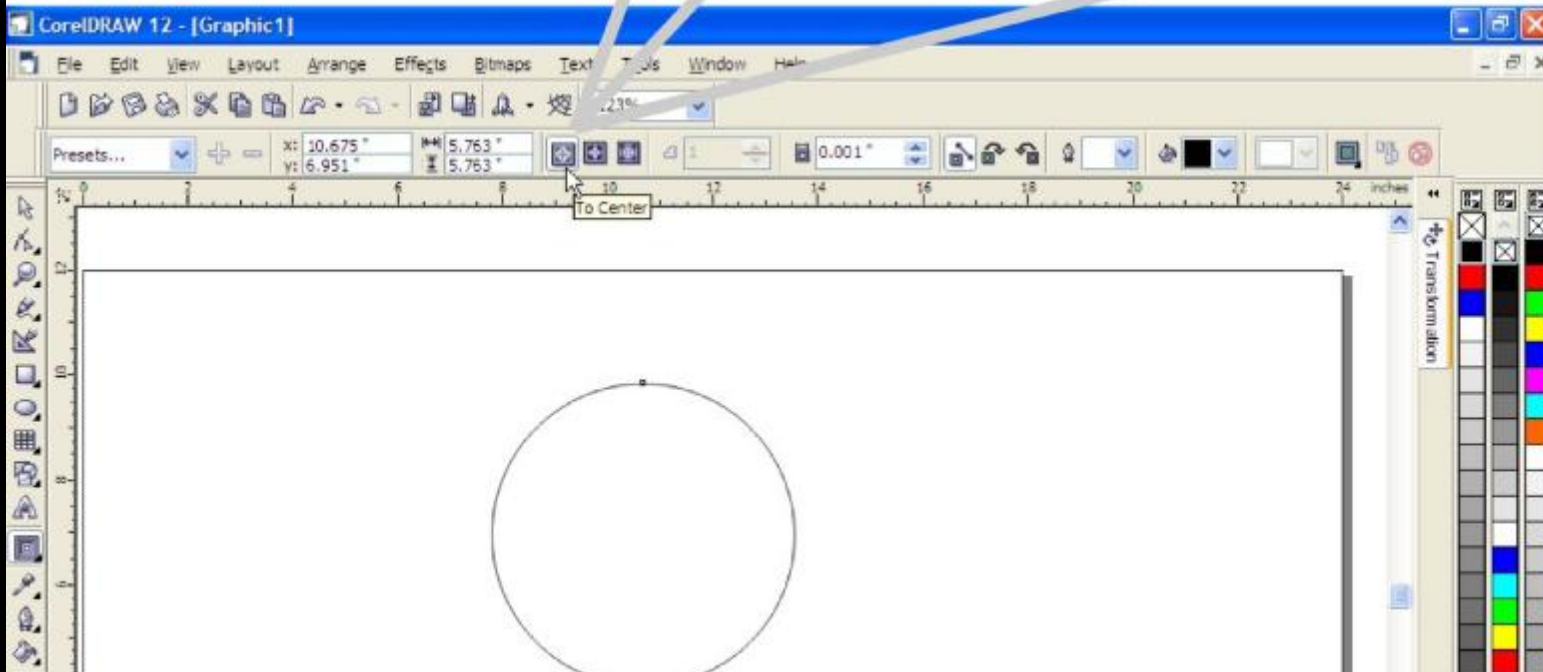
CorelDRAW 12 - [Graphic1]

File Edit View Layout Arrange Effects Bitmaps Text T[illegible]ls Window Help

23%

Presets...

x: 10.675 "
y: 6.951 "

5.763 "
5.763 "

1

0.001 "

0 2 4 6 8 10 12 14 16 18 20 22 24 inches

To Center

12
10
8
6

Transformation